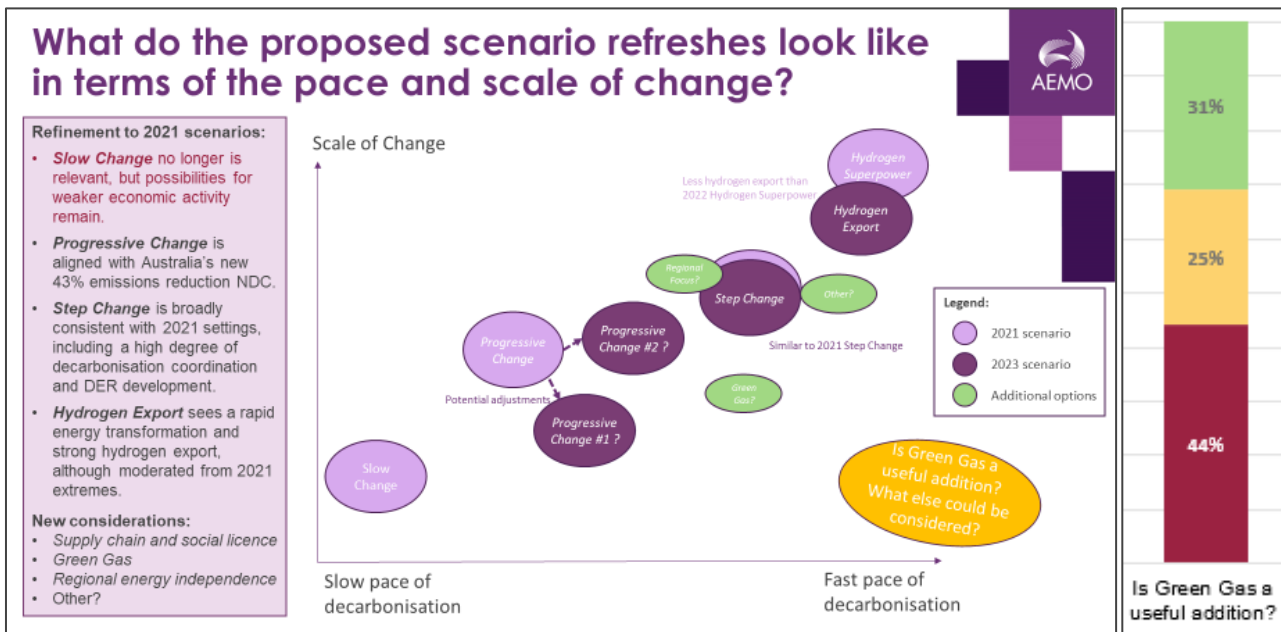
What do the proposed scenario refreshes look like in terms of the pace and scale of change?

AEMO

Refinement to 2021 scenarios:

• Slow Change no longer is relevant, but possibilities for weaker economic activity remain.
• Progressive Change is aligned with Australia's new 43% emissions reduction NDC.
• Step Change is broadly consistent with 2021 settings, including a high degree of decarbonisation coordination and DER development.
• Hydrogen Export sees a rapid energy transformation and strong hydrogen export, although moderated from 2021 extremes.

New considerations:
• Supply chain and social licence
• Green Gas
• Regional energy independence
• Other?

Scale of Change

Hydrogen Superpower

Less hydrogen export than 2022 Hydrogen Superpower

Hydrogen Export

Regional Focus?

Step Change

Other?

Similar to 2021 Step Change

Progressive Change

Progressive Change #2 ?

Potential adjustments

Progressive Change #1 ?

Green Gas?

Slow Change

Legend:
2021 scenario
2023 scenario
Additional options

Is Green Gas a useful addition? What else could be considered?

Slow pace of decarbonisation

Fast pace of decarbonisation

31%

25%

44%

Is Green Gas a useful addition?